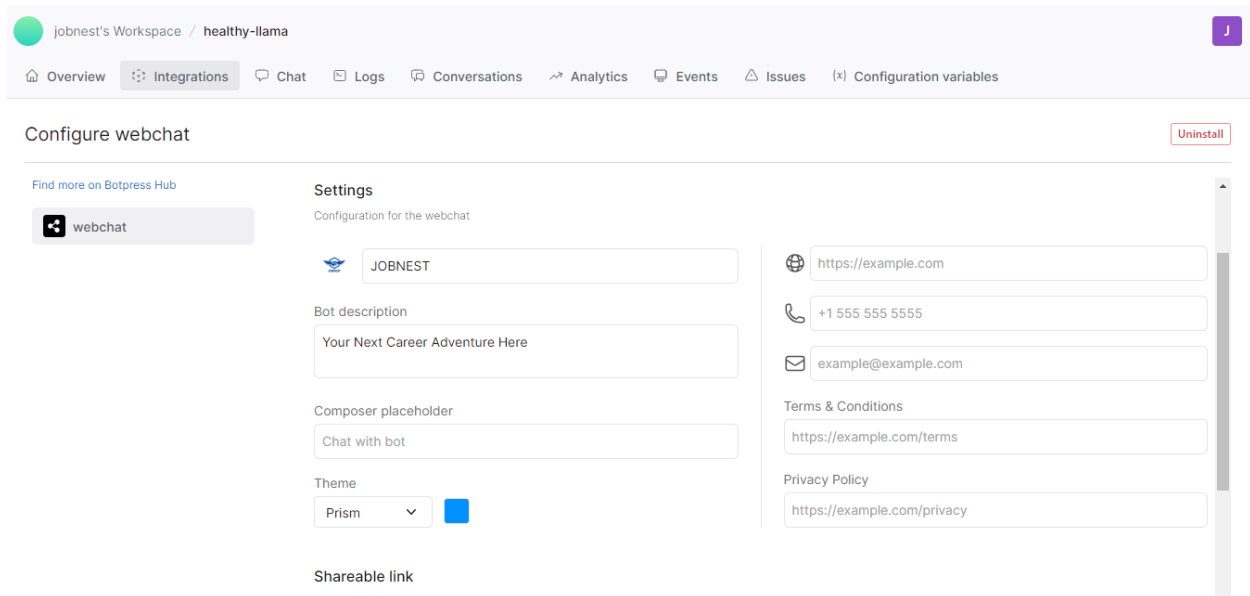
jobnest's Workspace / healthy-llama

J

Overview Integrations Chat Logs Conversations Analytics Events Issues Configuration variables

Configure webchat

Uninstall

Find more on Botpress Hub

webchat

Settings

Configuration for the webchat

JOBNEST

Bot description

Your Next Career Adventure Here

Composer placeholder

Chat with bot

Theme

Prism

https://example.com

+1 555 555 5555

example@example.com

Terms & Conditions

https://example.com/terms

Privacy Policy

https://example.com/privacy

Shareable link